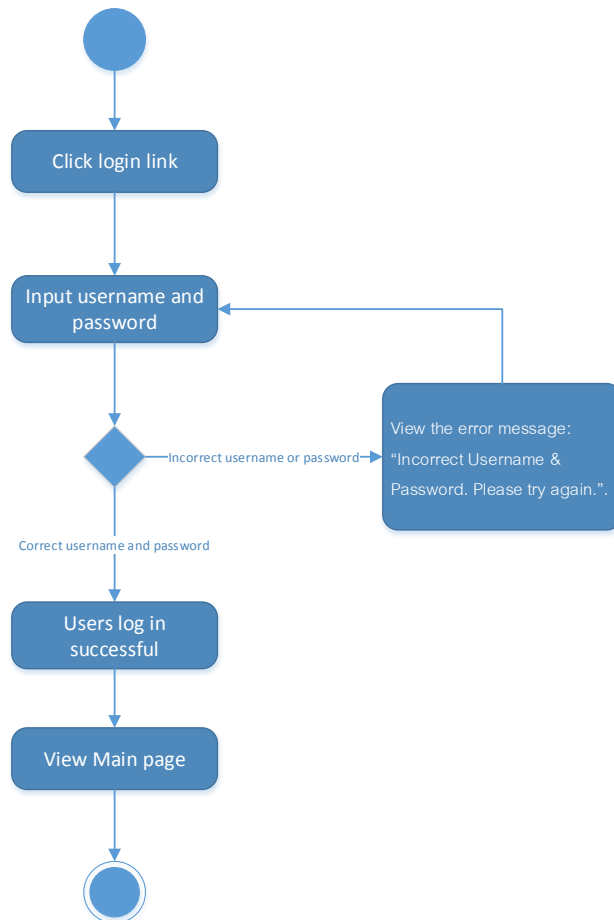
Click login link

Input username and password

Incorrect username or password

View the error message: "Incorrect Username & Password. Please try again.".

Correct username and password

Users log in successful

View Main page